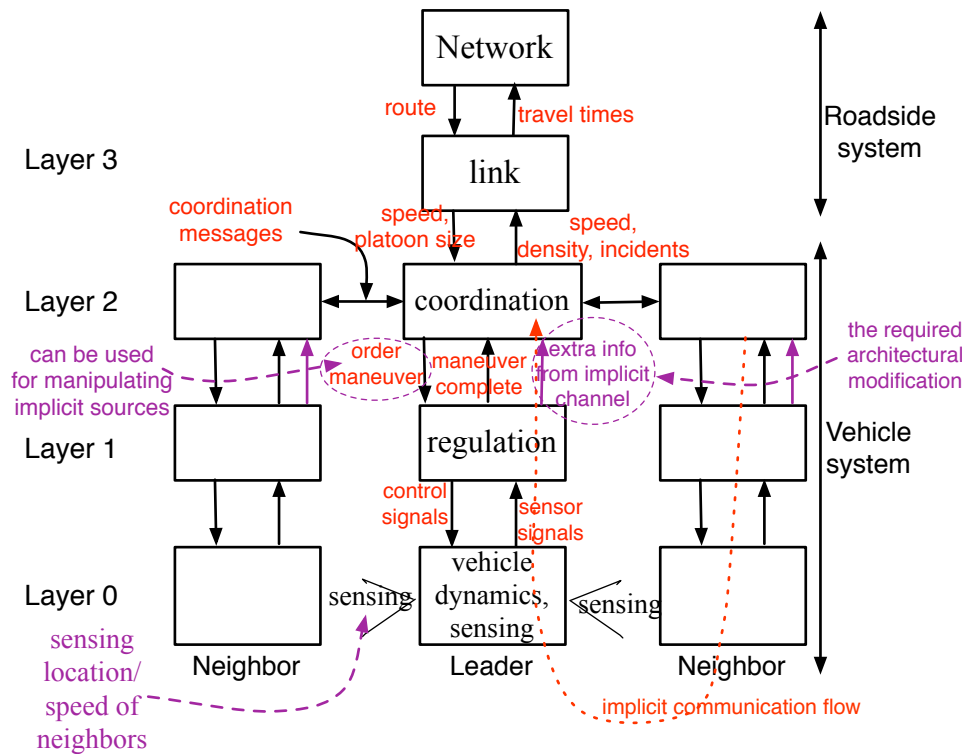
Network

route

travel times

Roadside system

Layer 3

link

coordination messages

speed, platoon size

speed, density, incidents

Layer 2

coordination

can be used for manipulating implicit sources

order maneuver

maneuver complete

extra info from implicit channel

the required architectural modification

Layer 1

regulation

Vehicle system

control signals

sensor signals

Layer 0

sensing

vehicle dynamics, sensing

sensing

sensing location/ speed of neighbors

Neighbor

Leader

Neighbor

implicit communication flow